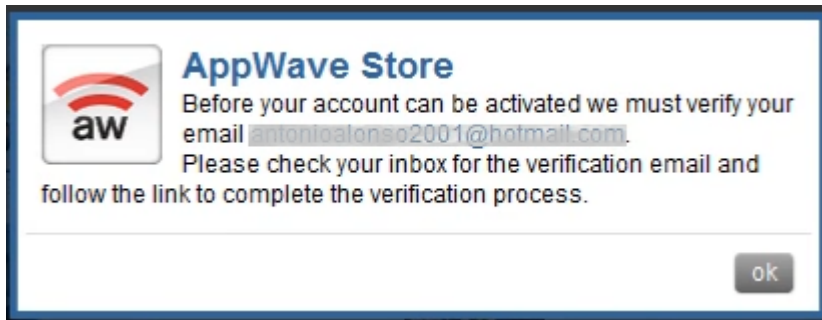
aw

AppWave Store

Before your account can be activated we must verify your email antonioalonso2001@hotmail.com.
Please check your inbox for the verification email and follow the link to complete the verification process.

ok